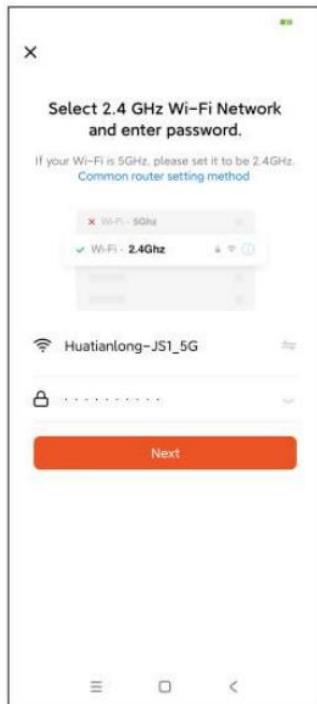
×

Select 2.4 GHz Wi-Fi Network and enter password.

If your Wi-Fi is 5GHz, please set it to be 2.4GHz.
Common router setting method

× Wi-Fi - 5Ghz
✓ Wi-Fi - 2.4Ghz

Huatianlong-JS1_5G

··········

Next